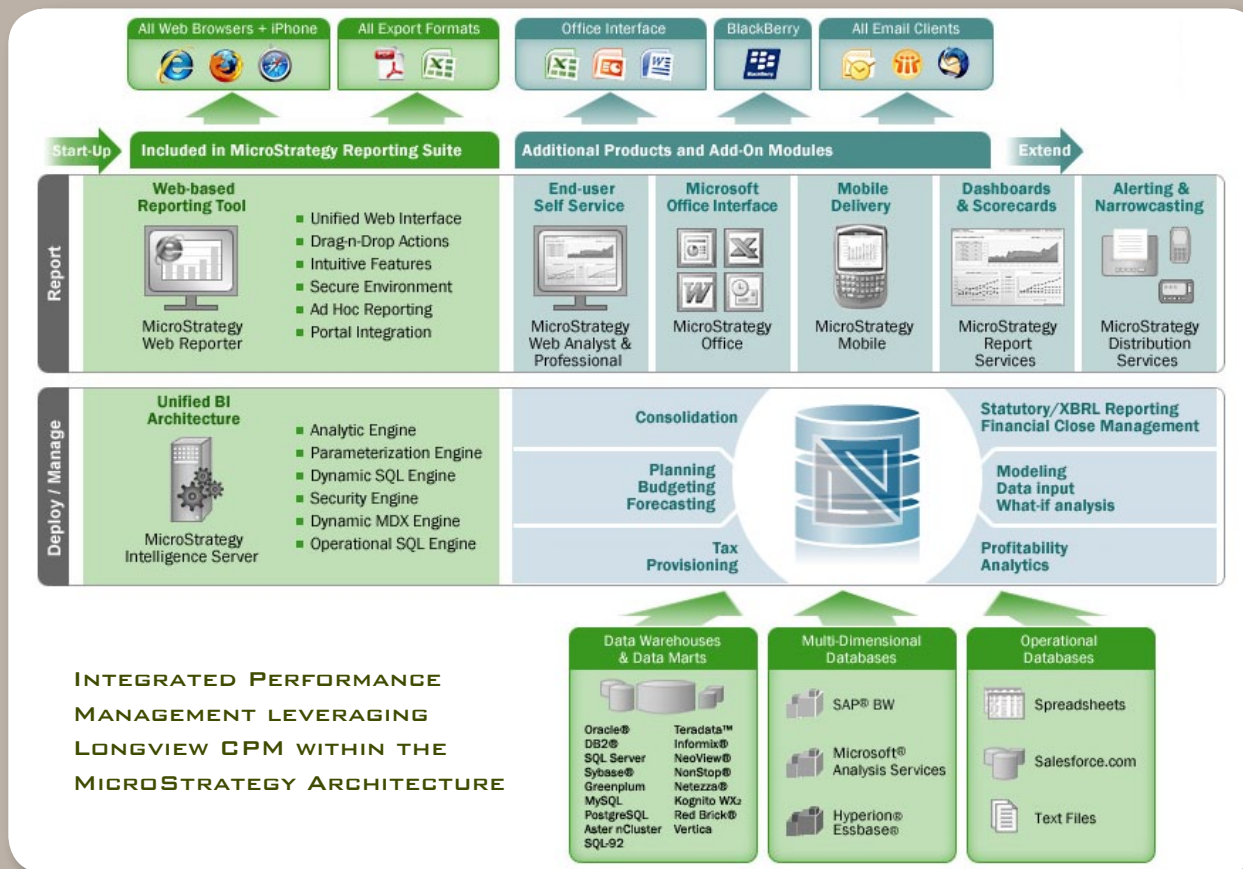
All Web Browsers + iPhone

All Export Formats

Office Interface

BlackBerry

All Email Clients

Start-Up

Included in MicroStrategy Reporting Suite

Additional Products and Add-On Modules

Extend

Report

Web-based Reporting Tool

MicroStrategy Web Reporter

- Unified Web Interface
- Drag-n-Drop Actions
- Intuitive Features
- Secure Environment
- Ad Hoc Reporting
- Portal Integration

End-user Self Service

MicroStrategy Web Analyst & Professional

Microsoft Office Interface

MicroStrategy Office

Mobile Delivery

MicroStrategy Mobile

Dashboards & Scorecards

MicroStrategy Report Services

Alerting & Narrowcasting

MicroStrategy Distribution Services

Deploy / Manage

Unified BI Architecture

MicroStrategy Intelligence Server

- Analytic Engine
- Parameterization Engine
- Dynamic SQL Engine
- Security Engine
- Dynamic MDX Engine
- Operational SQL Engine

Consolidation

Planning Budgeting Forecasting

Tax Provisioning

Statutory/XBRL Reporting Financial Close Management

Modeling Data input What-if analysis

Profitability Analytics

Integrated Performance Management leveraging Longview CPM within the MicroStrategy Architecture

Data Warehouses & Data Marts

Oracle®
DB2®
SQL Server
Sybase®
Greenplum
MySQL
PostgreSQL
Aster nCluster
SQL-92

Teradata™
Informix®
NeoView®
NonStop®
Netezza®
Kognito WX2
Red Brick®
Vertica

Multi-Dimensional Databases

SAP® BW

Microsoft® Analysis Services

Hyperion® Essbase®

Operational Databases

Spreadsheets

Salesforce.com

Text Files